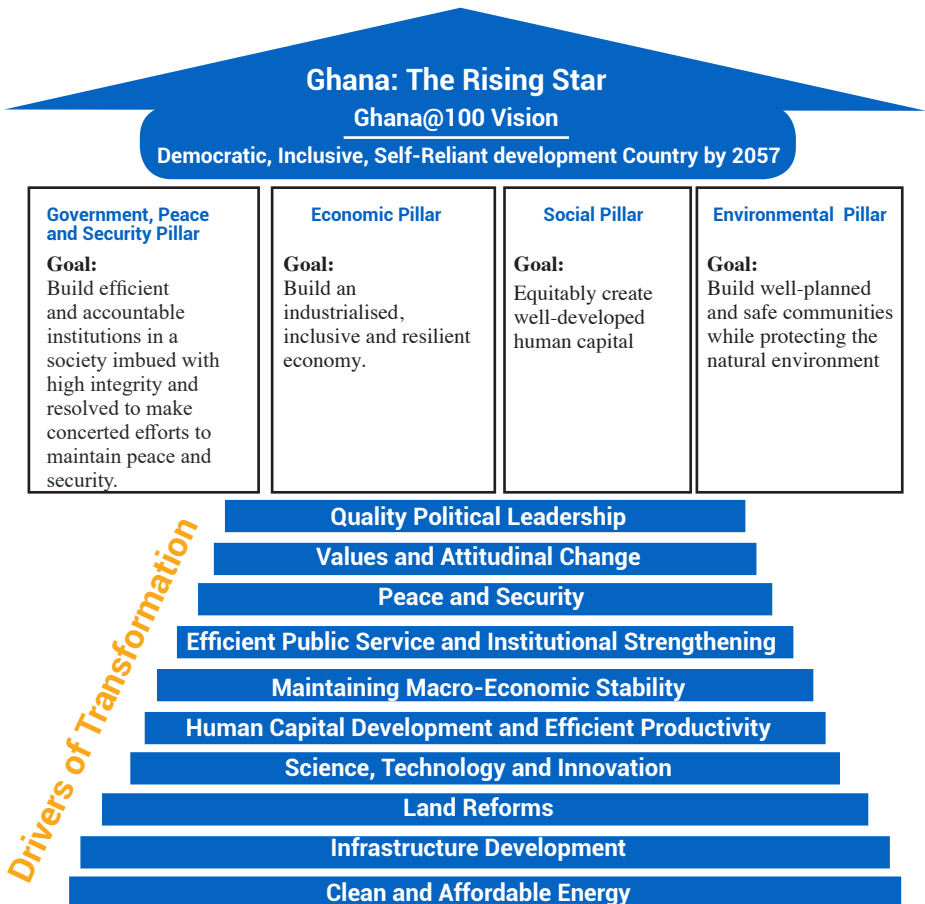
Ghana: The Rising Star
Ghana@100 Vision
Democratic, Inclusive, Self-Reliant development Country by 2057

Government, Peace and Security Pillar
Goal:
Build efficient and accountable institutions in a society imbued with high integrity and resolved to make concerted efforts to maintain peace and security.

Economic Pillar
Goal:
Build an industrialised, inclusive and resilient economy.

Social Pillar
Goal:
Equitably create well-developed human capital

Environmental Pillar
Goal:
Build well-planned and safe communities while protecting the natural environment

Drivers of Transformation

Quality Political Leadership
Values and Attitudinal Change
Peace and Security
Efficient Public Service and Institutional Strengthening
Maintaining Macro-Economic Stability
Human Capital Development and Efficient Productivity
Science, Technology and Innovation
Land Reforms
Infrastructure Development
Clean and Affordable Energy